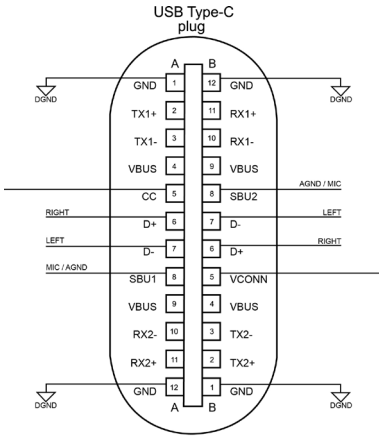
USB Type-C
plug

A B

DGND
GND 1
12 GND
DGND

TX1+ 2
11 RX1+

TX1- 3
10 RX1-

VBUS 4
9 VBUS

CC 5
8 SBU2
AGND / MIC

RIGHT
D+ 6
7 D-
LEFT

LEFT
D- 7
6 D+
RIGHT

MIC / AGND
SBU1 8
5 VCONN

VBUS 9
4 VBUS

RX2- 10
3 TX2-

RX2+ 11
2 TX2+

DGND
GND 12
1 GND
DGND

A B